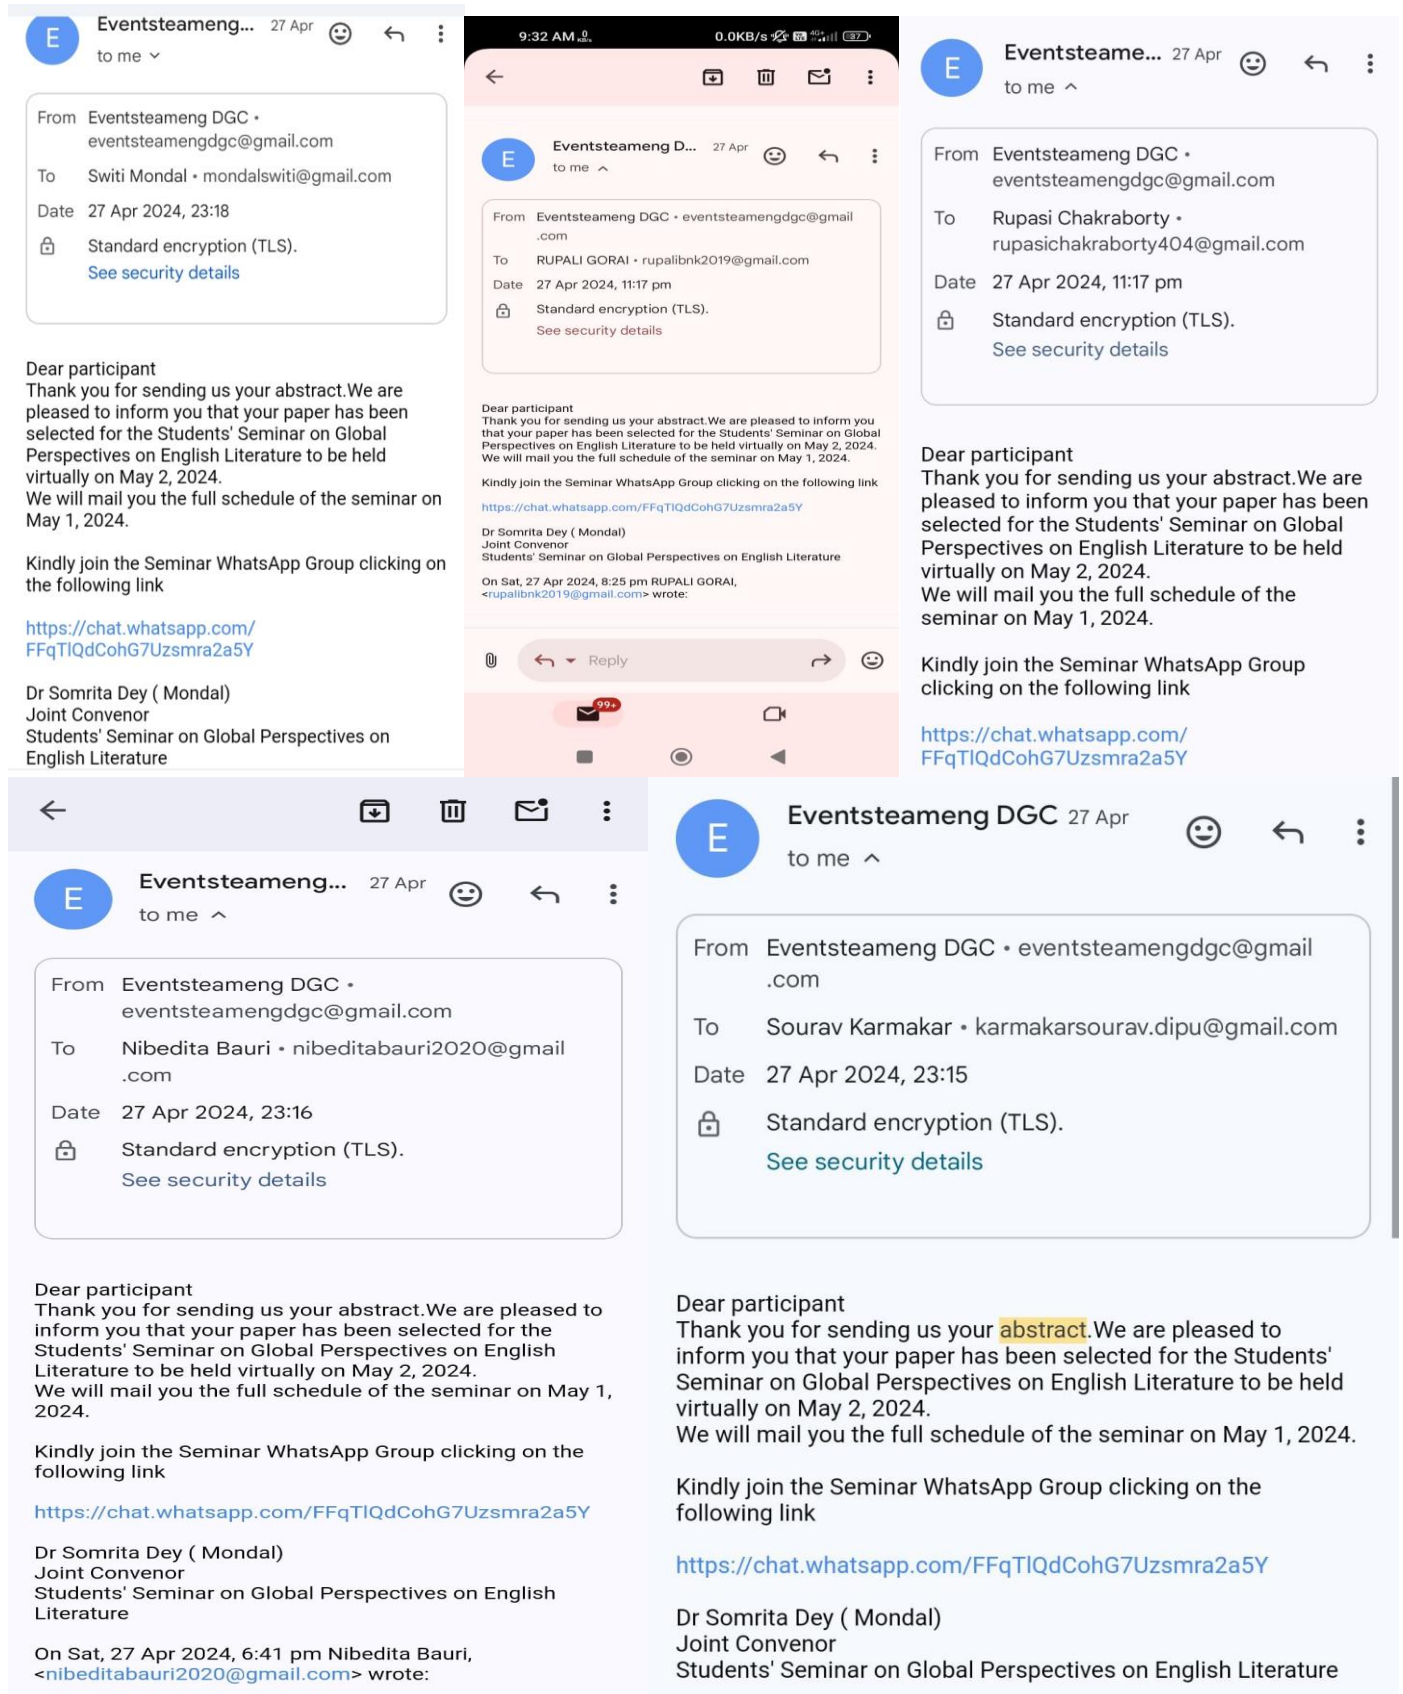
E Eventsteameng... 27 Apr
to me

From Eventsteameng DGC • eventsteamengdgc@gmail.com
To Switi Mondal • mondalswiti@gmail.com
Date 27 Apr 2024, 23:18
Standard encryption (TLS).
See security details

Dear participant
Thank you for sending us your abstract.We are pleased to inform you that your paper has been selected for the Students' Seminar on Global Perspectives on English Literature to be held virtually on May 2, 2024.
We will mail you the full schedule of the seminar on May 1, 2024.

Kindly join the Seminar WhatsApp Group clicking on the following link

https://chat.whatsapp.com/FFqTIQdCohG7Uzsmra2a5Y

Dr Somrita Dey ( Mondal)
Joint Convenor
Students' Seminar on Global Perspectives on English Literature

9:32 AM 0.0KB/s 37

E Eventsteameng D... 27 Apr
to me

From Eventsteameng DGC • eventsteamengdgc@gmail.com
To RUPALI GORAI • rupalibnk2019@gmail.com
Date 27 Apr 2024, 11:17 pm
Standard encryption (TLS).
See security details

Dear participant
Thank you for sending us your abstract.We are pleased to inform you that your paper has been selected for the Students' Seminar on Global Perspectives on English Literature to be held virtually on May 2, 2024.
We will mail you the full schedule of the seminar on May 1, 2024.

Kindly join the Seminar WhatsApp Group clicking on the following link

https://chat.whatsapp.com/FFqTIQdCohG7Uzsmra2a5Y

Dr Somrita Dey ( Mondal)
Joint Convenor
Students' Seminar on Global Perspectives on English Literature

On Sat, 27 Apr 2024, 8:25 pm RUPALI GORAI, <rupalibnk2019@gmail.com> wrote:

Reply
99+

E Eventsteame... 27 Apr
to me

From Eventsteameng DGC • eventsteamengdgc@gmail.com
To Rupasi Chakraborty • rupasichakraborty404@gmail.com
Date 27 Apr 2024, 11:17 pm
Standard encryption (TLS).
See security details

Dear participant
Thank you for sending us your abstract.We are pleased to inform you that your paper has been selected for the Students' Seminar on Global Perspectives on English Literature to be held virtually on May 2, 2024.
We will mail you the full schedule of the seminar on May 1, 2024.

Kindly join the Seminar WhatsApp Group clicking on the following link

https://chat.whatsapp.com/FFqTIQdCohG7Uzsmra2a5Y

E Eventsteameng... 27 Apr
to me

From Eventsteameng DGC • eventsteamengdgc@gmail.com
To Nibedita Bauri • nibeditabauri2020@gmail.com
Date 27 Apr 2024, 23:16
Standard encryption (TLS).
See security details

Dear participant
Thank you for sending us your abstract.We are pleased to inform you that your paper has been selected for the Students' Seminar on Global Perspectives on English Literature to be held virtually on May 2, 2024.
We will mail you the full schedule of the seminar on May 1, 2024.

Kindly join the Seminar WhatsApp Group clicking on the following link

https://chat.whatsapp.com/FFqTIQdCohG7Uzsmra2a5Y

Dr Somrita Dey ( Mondal)
Joint Convenor
Students' Seminar on Global Perspectives on English Literature

On Sat, 27 Apr 2024, 6:41 pm Nibedita Bauri, <nibeditabauri2020@gmail.com> wrote:

E Eventsteameng DGC 27 Apr
to me

From Eventsteameng DGC • eventsteamengdgc@gmail.com
To Sourav Karmakar • karmakarsourav.dipu@gmail.com
Date 27 Apr 2024, 23:15
Standard encryption (TLS).
See security details

Dear participant
Thank you for sending us your abstract.We are pleased to inform you that your paper has been selected for the Students' Seminar on Global Perspectives on English Literature to be held virtually on May 2, 2024.
We will mail you the full schedule of the seminar on May 1, 2024.

Kindly join the Seminar WhatsApp Group clicking on the following link

https://chat.whatsapp.com/FFqTIQdCohG7Uzsmra2a5Y

Dr Somrita Dey ( Mondal)
Joint Convenor
Students' Seminar on Global Perspectives on English Literature